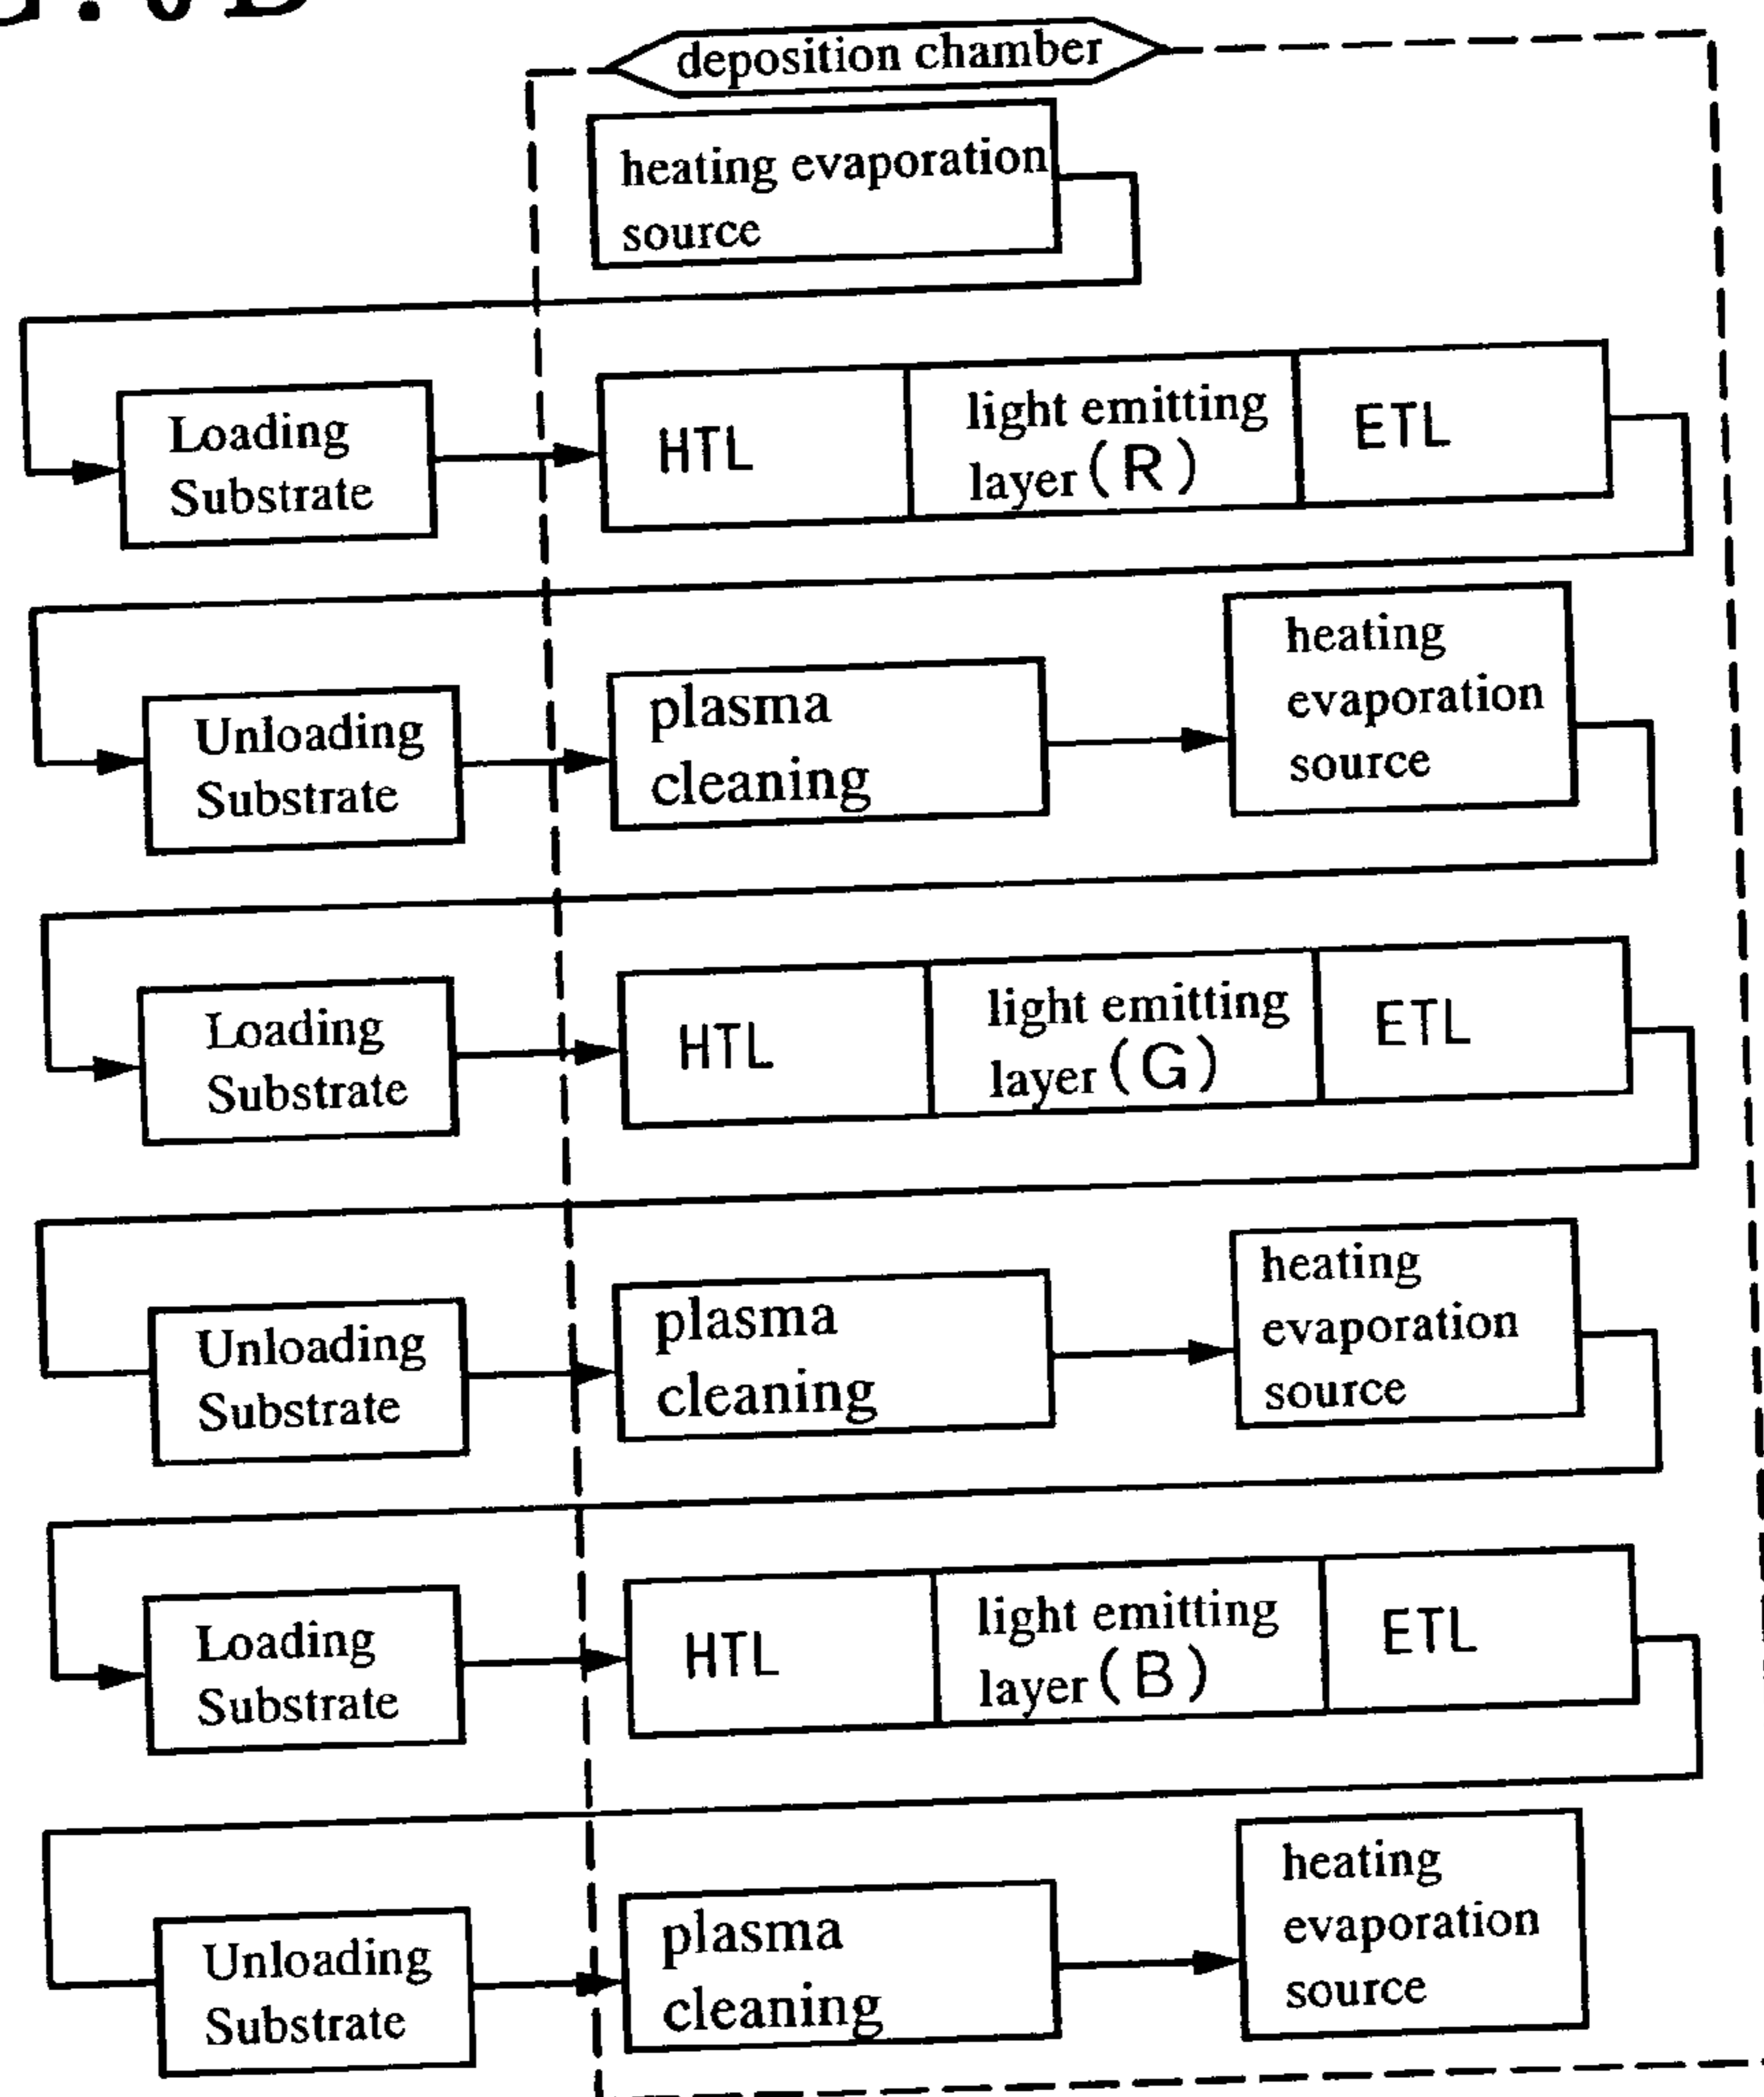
deposition chamber

heating evaporation source

Loading Substrate

HTL

light emitting layer (R)

ETL

Unloading Substrate

plasma cleaning

heating evaporation source

Loading Substrate

HTL

light emitting layer (G)

ETL

Unloading Substrate

plasma cleaning

heating evaporation source

Loading Substrate

HTL

light emitting layer (B)

ETL

Unloading Substrate

plasma cleaning

heating evaporation source